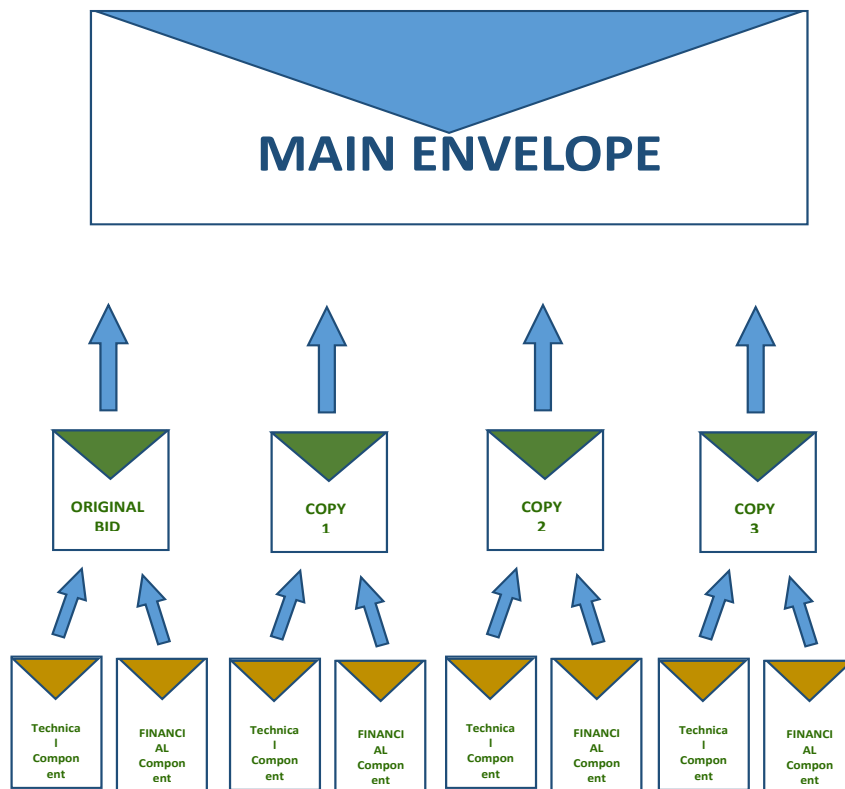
MAIN ENVELOPE

ORIGINAL BID

COPY 1

COPY 2

COPY 3

Technical Component

FINANCIAL Component

Technical Component

FINANCIAL Component

Technical Component

FINANCIAL Component

Technical Component

FINANCIAL Component